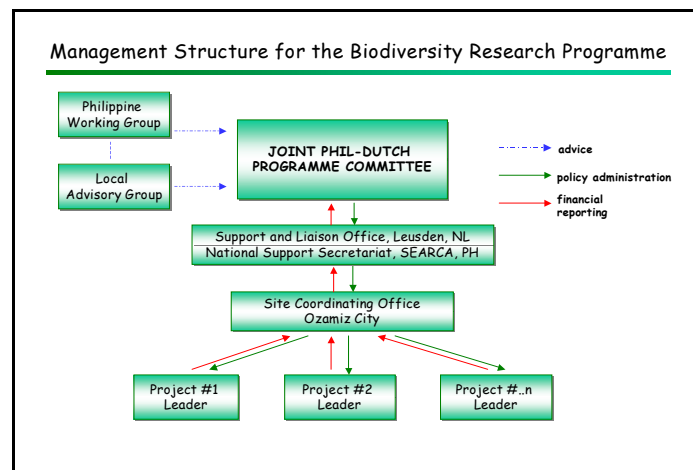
Management Structure for the Biodiversity Research Programme

Philippine Working Group

Local Advisory Group

JOINT PHIL-DUTCH PROGRAMME COMMITTEE

advice

policy administration

financial reporting

Support and Liaison Office, Leusden, NL

National Support Secretariat, SEARCA, PH

Site Coordinating Office Ozamiz City

Project #1 Leader

Project #2 Leader

Project #..n Leader